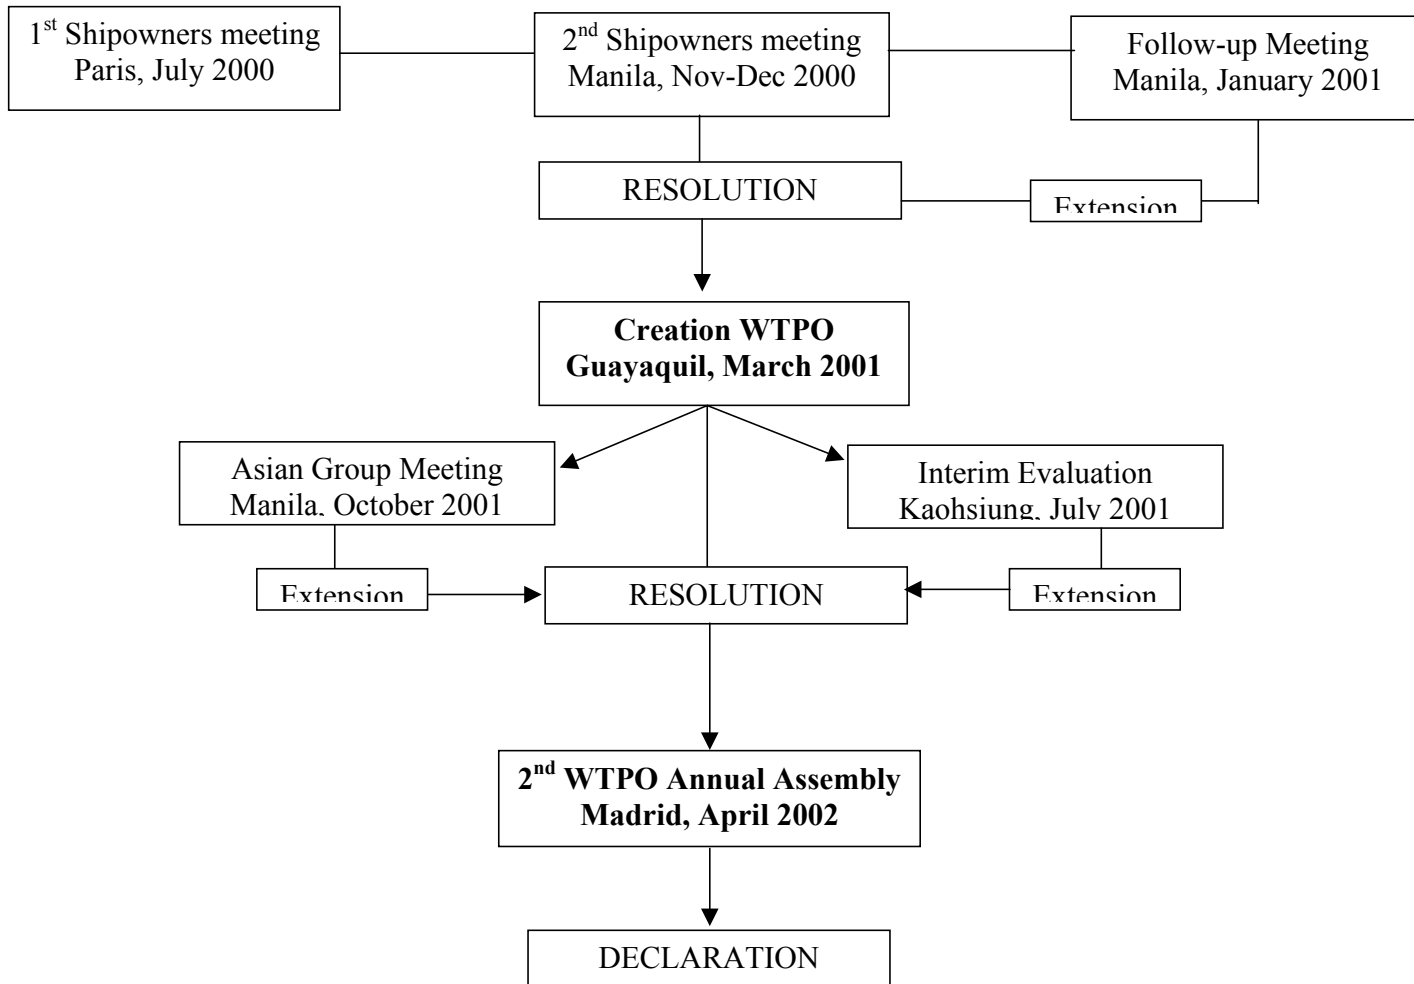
1$^{st}$ Shipowners meeting
Paris, July 2000

2$^{nd}$ Shipowners meeting
Manila, Nov-Dec 2000

Follow-up Meeting
Manila, January 2001

RESOLUTION

Extension

**Creation WTPO**
**Guayaquil, March 2001**

Asian Group Meeting
Manila, October 2001

Interim Evaluation
Kaohsiung, July 2001

Extension

RESOLUTION

Extension

**2$^{nd}$ WTPO Annual Assembly**
**Madrid, April 2002**

DECLARATION